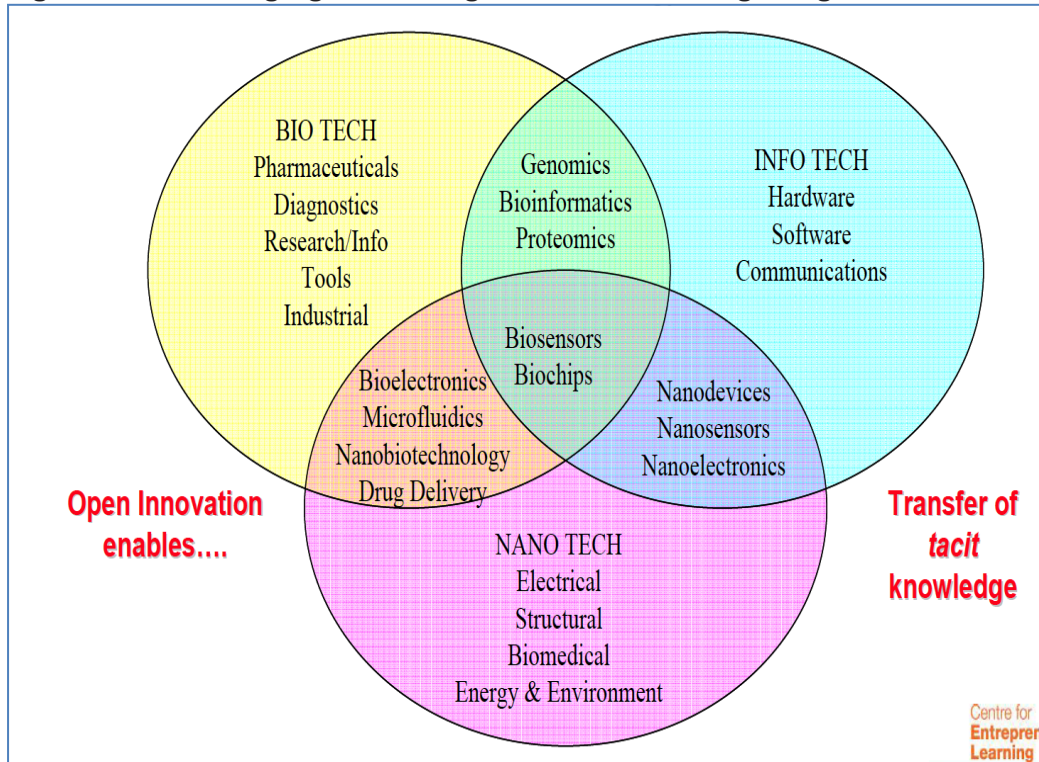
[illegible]

BIO TECH
Pharmaceuticals
Diagnostics
Research/Info
Tools
Industrial

Genomics
Bioinformatics
Proteomics

INFO TECH
Hardware
Software
Communications

Biosensors
Biochips

Bioelectronics
Microfluidics
Nanobiotechnology
Drug Delivery

Nanodevices
Nanosensors
Nanoelectronics

Open Innovation enables….

NANO TECH
Electrical
Structural
Biomedical
Energy & Environment

Transfer of *tacit* knowledge

Centre for
Entrepren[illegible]
Learning